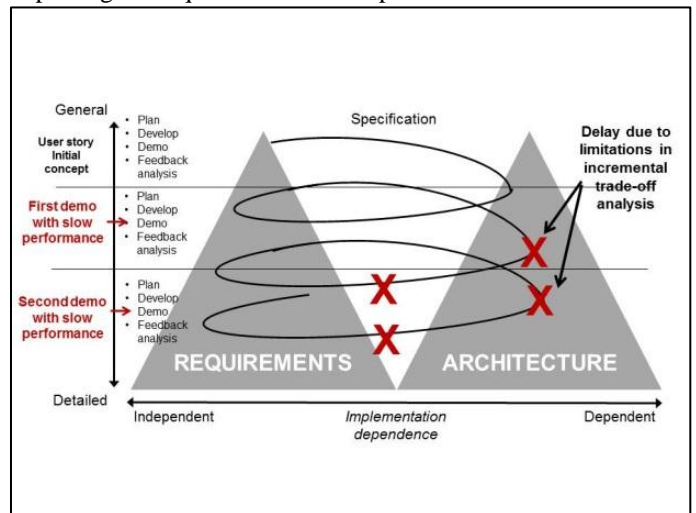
General

User story Initial concept
• Plan
• Develop
• Demo
• Feedback analysis

First demo with slow performance
• Plan
• Develop
• Demo
• Feedback analysis

Second demo with slow performance
• Plan
• Develop
• Demo
• Feedback analysis

Detailed

Specification

Delay due to limitations in incremental trade-off analysis

X
X
X
X

REQUIREMENTS

ARCHITECTURE

Independent

Implementation dependence

Dependent